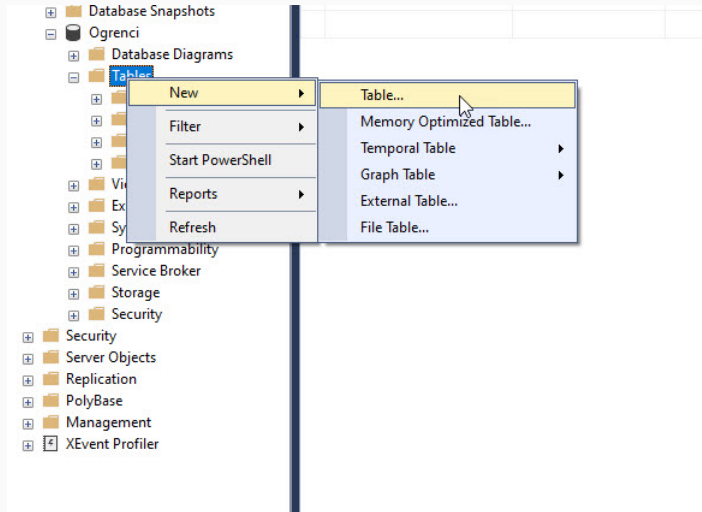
Database Snapshots
Ogrenci
Database Diagrams
Tables
Vi
Ex
Sy
Programmability
Service Broker
Storage
Security
Security
Server Objects
Replication
PolyBase
Management
XEvent Profiler

New
Filter
Start PowerShell
Reports
Refresh

Table...
Memory Optimized Table...
Temporal Table
Graph Table
External Table...
File Table...